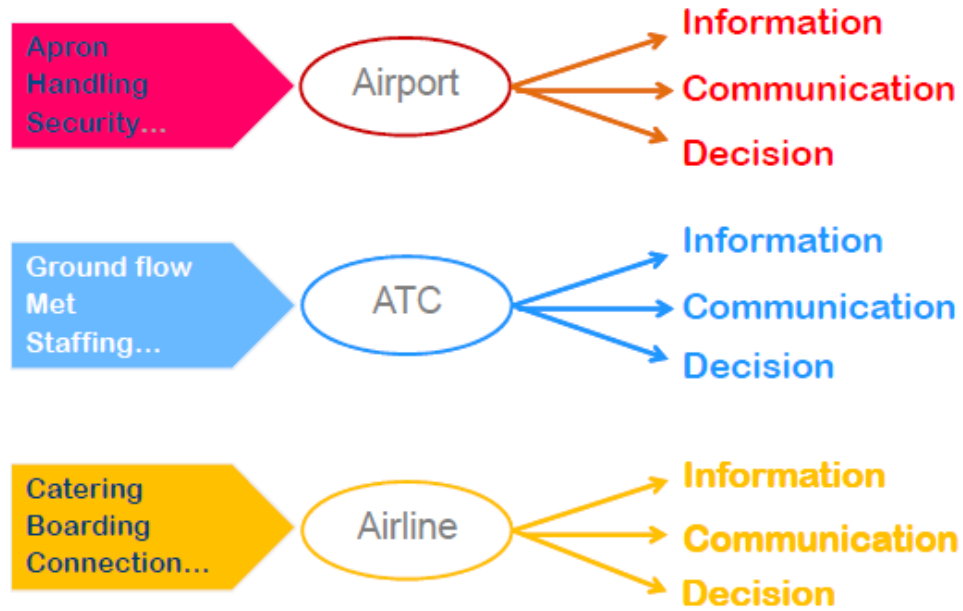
Apron
Handling
Security...

Airport

Information
Communication
Decision

Ground flow
Met
Staffing...

ATC

Information
Communication
Decision

Catering
Boarding
Connection...

Airline

Information
Communication
Decision